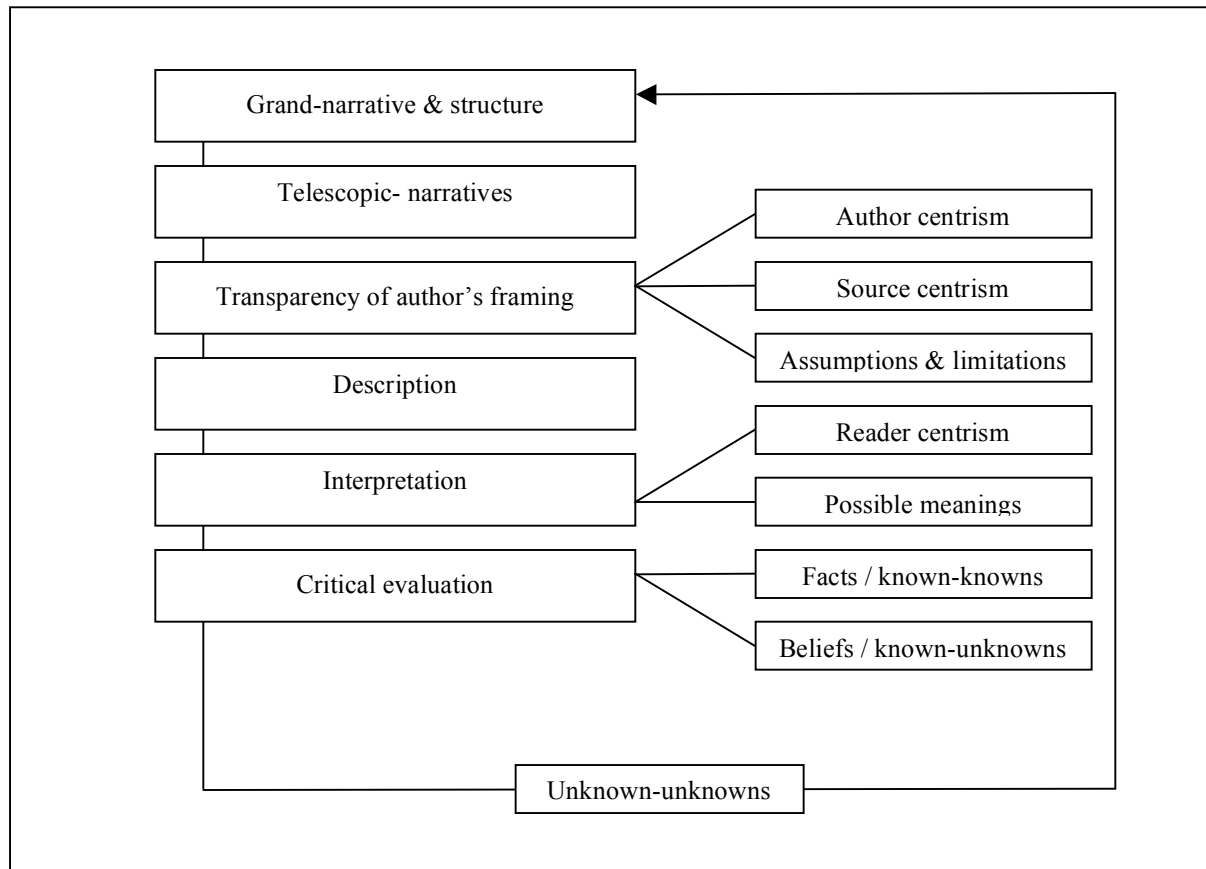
Grand-narrative & structure

Telescopic- narratives

Transparency of author's framing

Author centrism

Source centrism

Assumptions & limitations

Description

Interpretation

Reader centrism

Possible meanings

Critical evaluation

Facts / known-knowns

Beliefs / known-unknowns

Unknown-unknowns